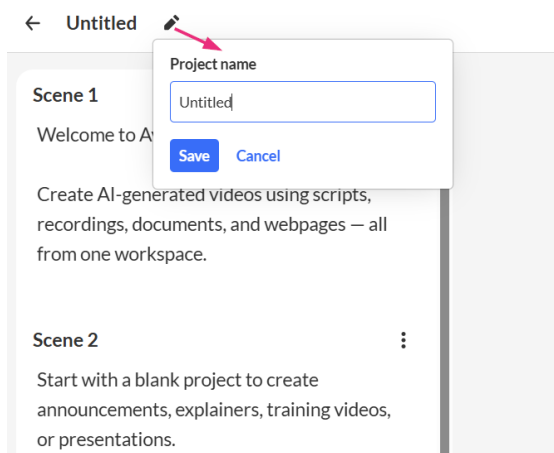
← Untitled

Project name

Untitled

Save Cancel

Scene 1

Welcome to A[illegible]

Create AI-generated videos using scripts, recordings, documents, and webpages — all from one workspace.

Scene 2

Start with a blank project to create announcements, explainers, training videos, or presentations.